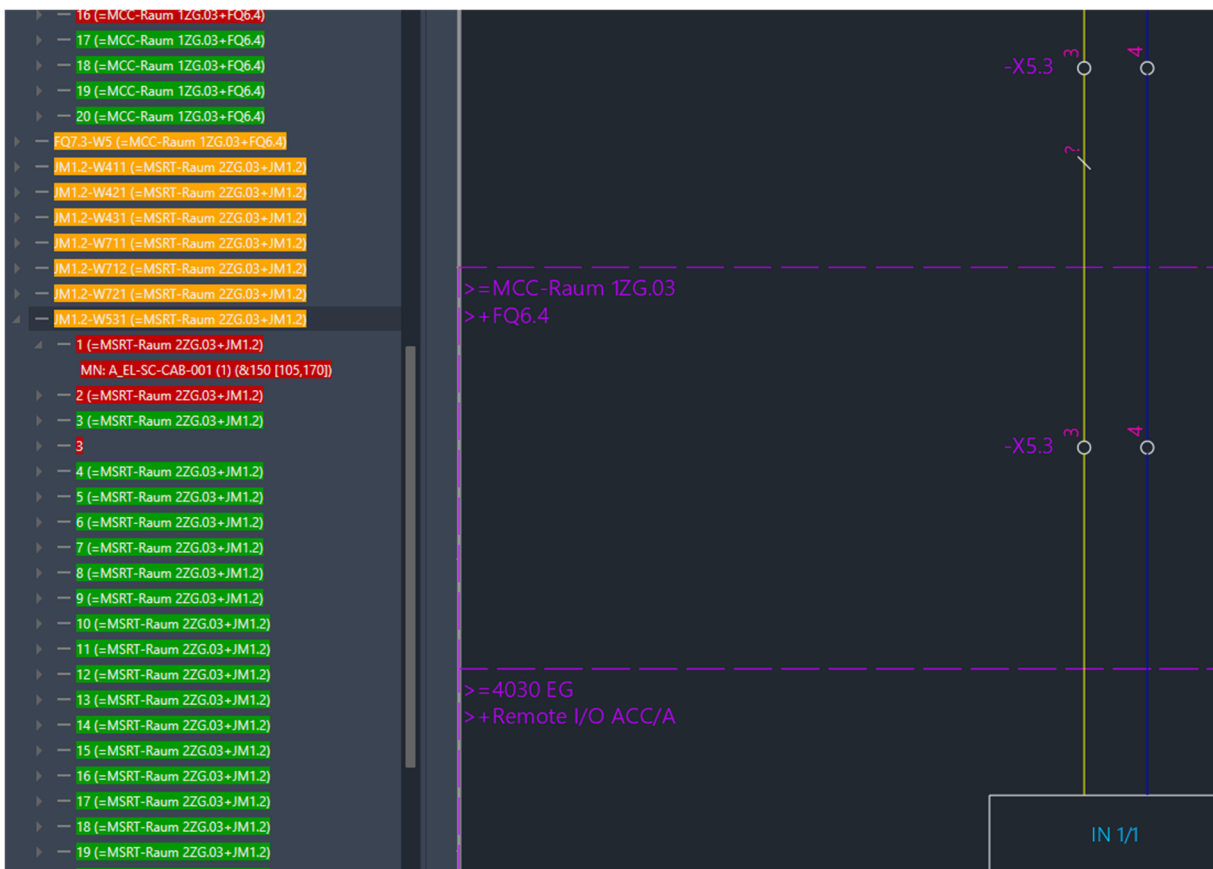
16 (=MCC-Raum 1ZG.03+FQ6.4)
17 (=MCC-Raum 1ZG.03+FQ6.4)
18 (=MCC-Raum 1ZG.03+FQ6.4)
19 (=MCC-Raum 1ZG.03+FQ6.4)
20 (=MCC-Raum 1ZG.03+FQ6.4)
FQ7.3-W5 (=MCC-Raum 1ZG.03+FQ6.4)
JM1.2-W411 (=MSRT-Raum 2ZG.03+JM1.2)
JM1.2-W421 (=MSRT-Raum 2ZG.03+JM1.2)
JM1.2-W431 (=MSRT-Raum 2ZG.03+JM1.2)
JM1.2-W711 (=MSRT-Raum 2ZG.03+JM1.2)
JM1.2-W712 (=MSRT-Raum 2ZG.03+JM1.2)
JM1.2-W721 (=MSRT-Raum 2ZG.03+JM1.2)
JM1.2-W531 (=MSRT-Raum 2ZG.03+JM1.2)
1 (=MSRT-Raum 2ZG.03+JM1.2)
MN: A_EL-SC-CAB-001 (1) (&150 [105,170])
2 (=MSRT-Raum 2ZG.03+JM1.2)
3 (=MSRT-Raum 2ZG.03+JM1.2)
3
4 (=MSRT-Raum 2ZG.03+JM1.2)
5 (=MSRT-Raum 2ZG.03+JM1.2)
6 (=MSRT-Raum 2ZG.03+JM1.2)
7 (=MSRT-Raum 2ZG.03+JM1.2)
8 (=MSRT-Raum 2ZG.03+JM1.2)
9 (=MSRT-Raum 2ZG.03+JM1.2)
10 (=MSRT-Raum 2ZG.03+JM1.2)
11 (=MSRT-Raum 2ZG.03+JM1.2)
12 (=MSRT-Raum 2ZG.03+JM1.2)
13 (=MSRT-Raum 2ZG.03+JM1.2)
14 (=MSRT-Raum 2ZG.03+JM1.2)
15 (=MSRT-Raum 2ZG.03+JM1.2)
16 (=MSRT-Raum 2ZG.03+JM1.2)
17 (=MSRT-Raum 2ZG.03+JM1.2)
18 (=MSRT-Raum 2ZG.03+JM1.2)
19 (=MSRT-Raum 2ZG.03+JM1.2)

-X5.3 3 4
?
>=MCC-Raum 1ZG.03
>+FQ6.4
-X5.3 3 4
>=4030 EG
>+Remote I/O ACC/A
IN 1/1